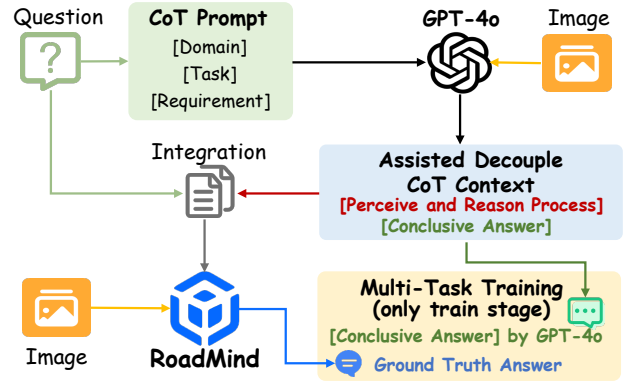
Question

?

CoT Prompt
[Domain]
[Task]
[Requirement]

GPT-4o

Image

Integration

Assisted Decouple CoT Context
[Perceive and Reason Process]
[Conclusive Answer]

Image

RoadMind

Multi-Task Training (only train stage)
[Conclusive Answer] by GPT-4o
Ground Truth Answer